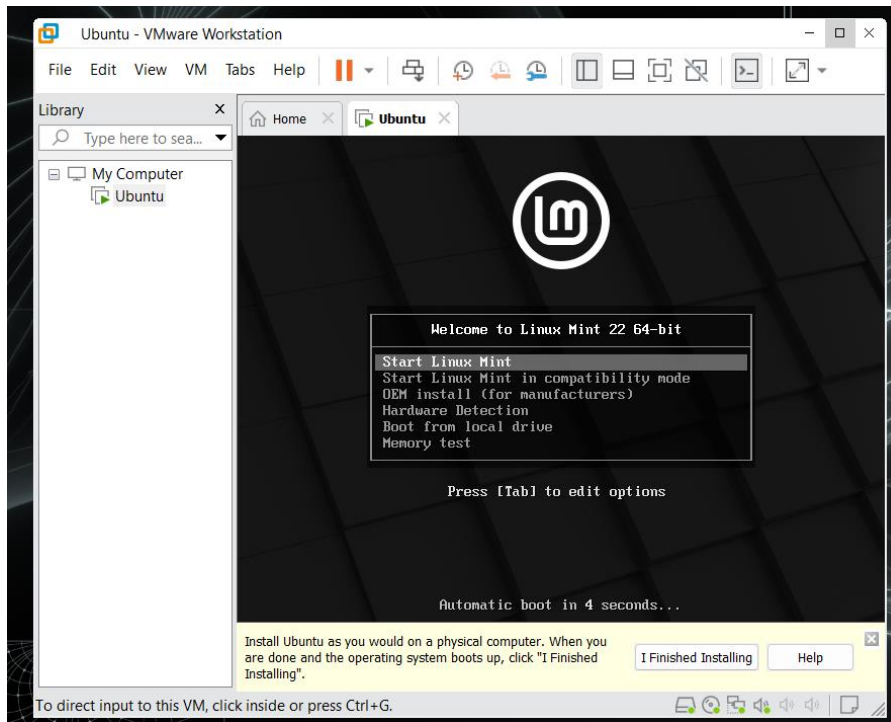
Ubuntu - VMware Workstation

File Edit View VM Tabs Help

Library

Type here to sea...

My Computer

Ubuntu

Home

Ubuntu

Welcome to Linux Mint 22 64-bit

Start Linux Mint
Start Linux Mint in compatibility mode
OEM install (for manufacturers)
Hardware Detection
Boot from local drive
Memory test

Press [Tab] to edit options

Automatic boot in 4 seconds...

Install Ubuntu as you would on a physical computer. When you are done and the operating system boots up, click "I Finished Installing".

I Finished Installing

Help

To direct input to this VM, click inside or press Ctrl+G.